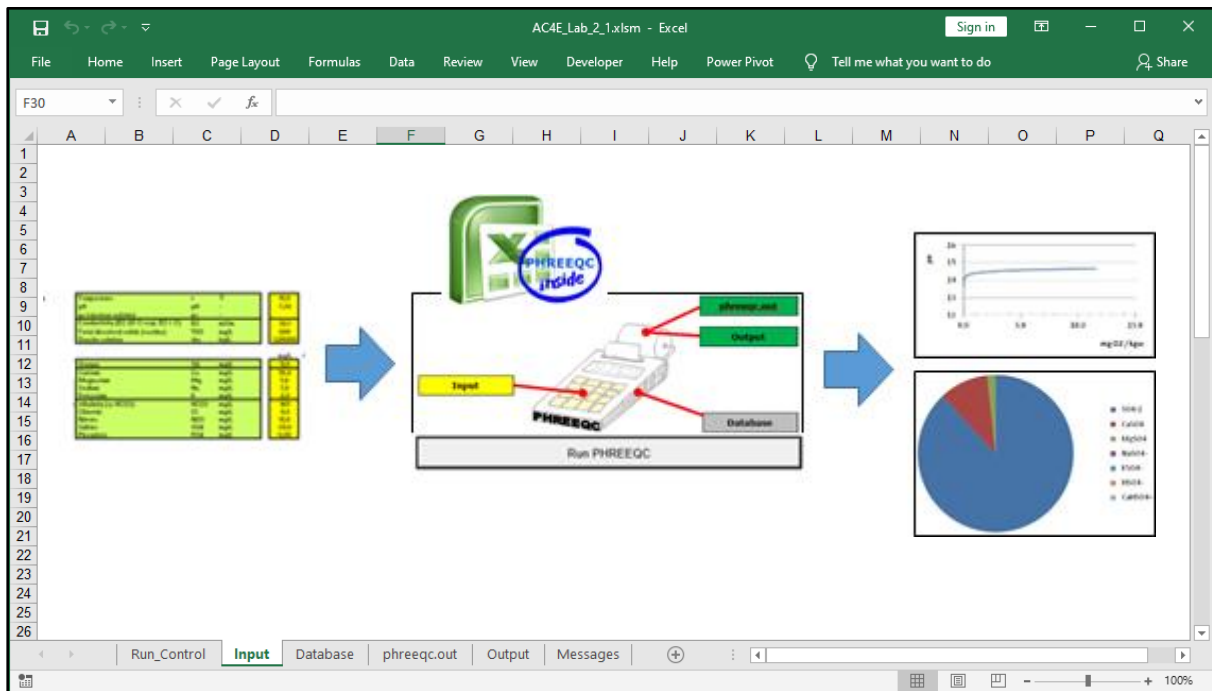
AC4E_Lab_2_1.xlsm - Excel

Sign in

File Home Insert Page Layout Formulas Data Review View Developer Help Power Pivot Tell me what you want to do Share

F30

A B C D E F G H I J K L M N O P Q

1 2 3 4 5 6 7 8 9 10 11 12 13 14 15 16 17 18 19 20 21 22 23 24 25 26

PHREEQC Inside

phreeqc.out

Output

Input

PHREEQC

Database

Run PHREEQC

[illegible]

Run_Control Input Database phreeqc.out Output Messages

100%